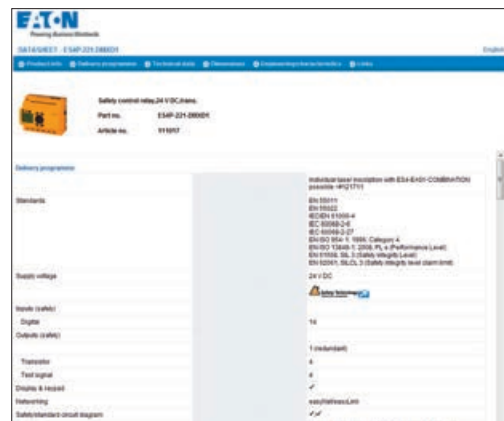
E·T·N
Powering Business Worldwide

DATASHEET - ES4P-221-DMXD1

English

Product info | Delivery programme | Technical data | Dimensions | Engineering/characteristics | Links

Safety control relay,24 V DC,trans.

Part no. ES4P-221-DMXD1

Article no. 111017

Delivery programme

| | Individual laser inscription with ES4-EASY-COMBINATION possible →R21701 |
|---|---|
| Standards | EN 55011<br>EN 55022<br>IEC/EN 61000-4<br>IEC 60068-2-6<br>IEC 60068-2-27<br>EN ISO 954-1: 1996, Category 4<br>EN ISO 13849-1: 2008, PL e (Performance Level)<br>EN 61508, SIL 3 (Safety Integrity Level)<br>EN 62061, SILCL 3 (Safety integrity level claim limit) |
| Supply voltage | 24 V DC |
| | Safety Technology |
| Inputs (safety) | |
| Digital | 14 |
| Outputs (safety) | |
| | 1 (redundant) |
| Transistor | 4 |
| Test signal | 4 |
| Display & keypad | ✓ |
| Networking | easyNet/easyLink |
| Safety/standard circuit diagram | ✓/✓ |